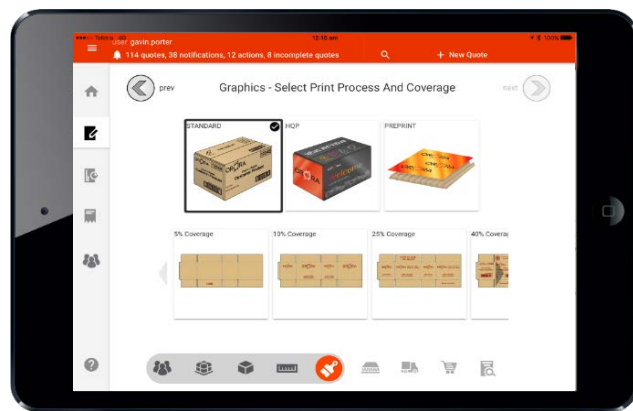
Telstra 4G

12:18 am

100%

user gavin.porter

114 quotes, 38 notifications, 12 actions, 8 incomplete quotes

+ New Quote

prev

Graphics - Select Print Process And Coverage

next

STANDARD

HQP

PREPRINT

5% Coverage

15% Coverage

25% Coverage

40% Covera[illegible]